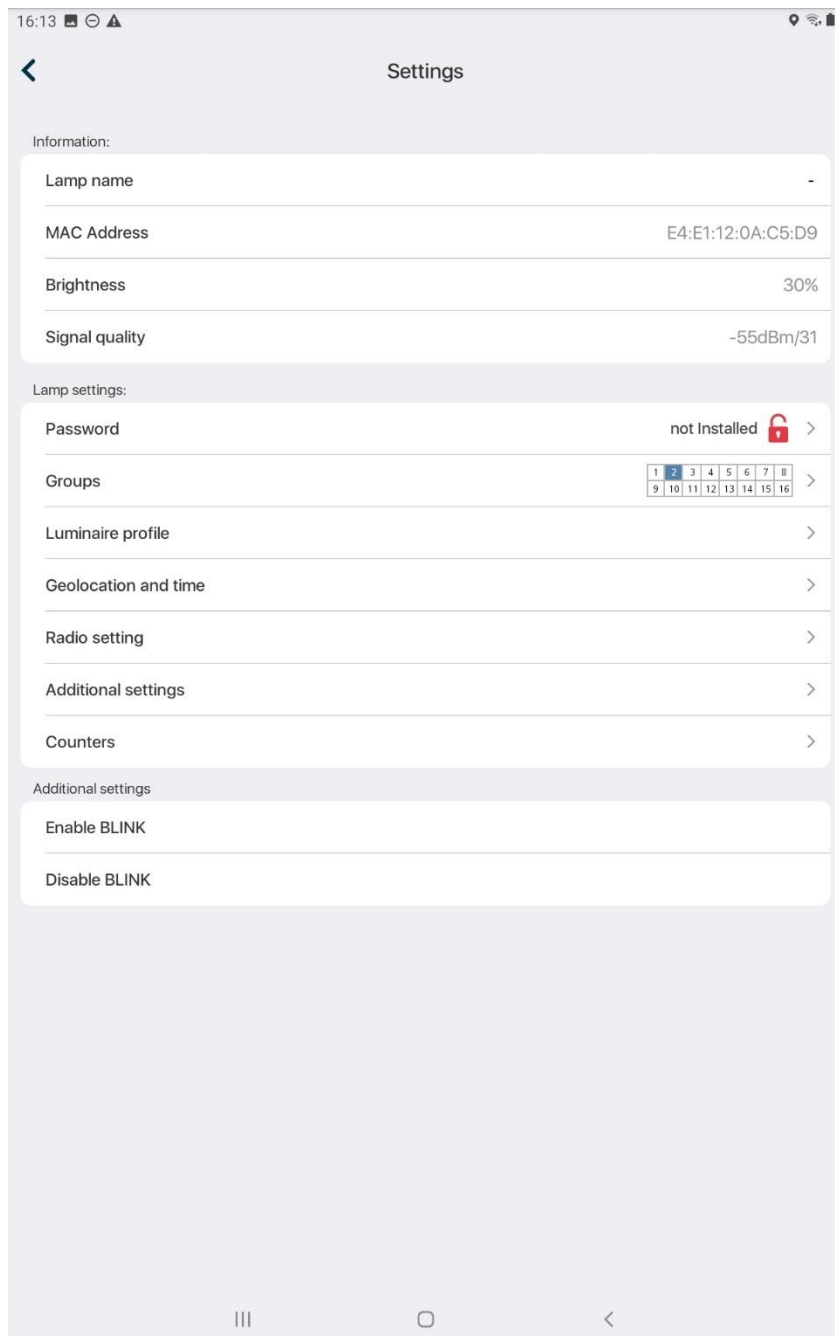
16:13

Settings

Information:

Lamp name -

MAC Address E4:E1:12:0A:C5:D9

Brightness 30%

Signal quality -55dBm/31

Lamp settings:

Password not Installed

Groups

| 1 | 2 | 3 | 4 | 5 | 6 | 7 | 8 |
|---|---|---|---|---|---|---|---|
| 9 | 10 | 11 | 12 | 13 | 14 | 15 | 16 |

Luminaire profile

Geolocation and time

Radio setting

Additional settings

Counters

Additional settings

Enable BLINK

Disable BLINK